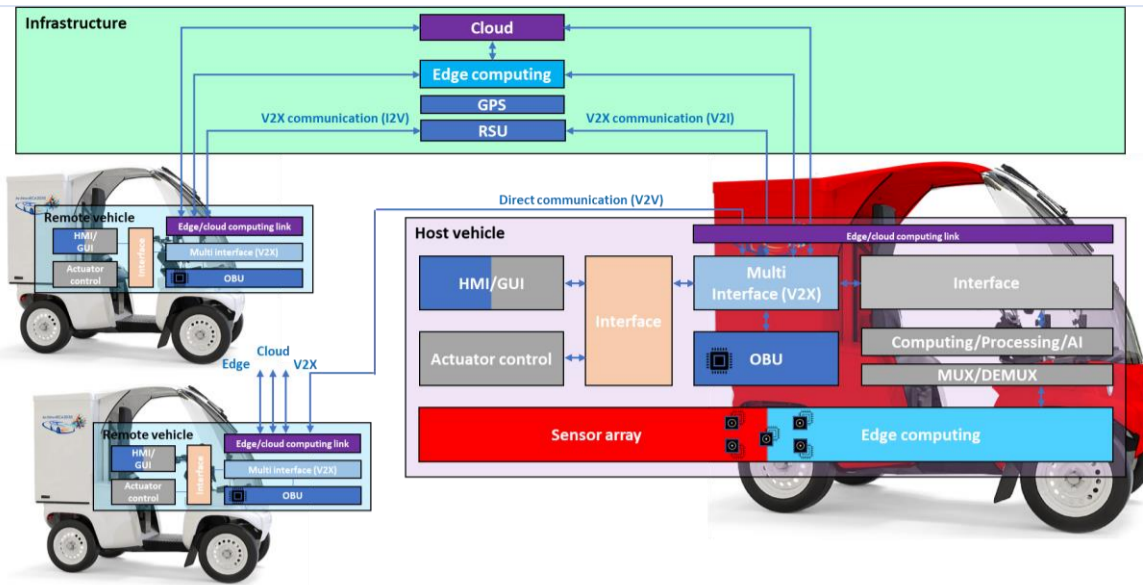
Infrastructure

Cloud

Edge computing

GPS

RSU

V2X communication (I2V)

V2X communication (V2I)

Direct communication (V2V)

Remote vehicle

HMI/ GUI

Interface

Actuator control

Edge/cloud computing link

Multi interface (V2X)

OBU

Edge

Cloud

V2X

Remote vehicle

HMI/ GUI

Interface

Actuator control

Edge/cloud computing link

Multi interface (V2X)

OBU

Host vehicle

Edge/cloud computing link

HMI/GUI

Interface

Multi Interface (V2X)

Interface

Actuator control

OBU

Computing/Processing/AI

MUX/DEMUX

Sensor array

Edge computing